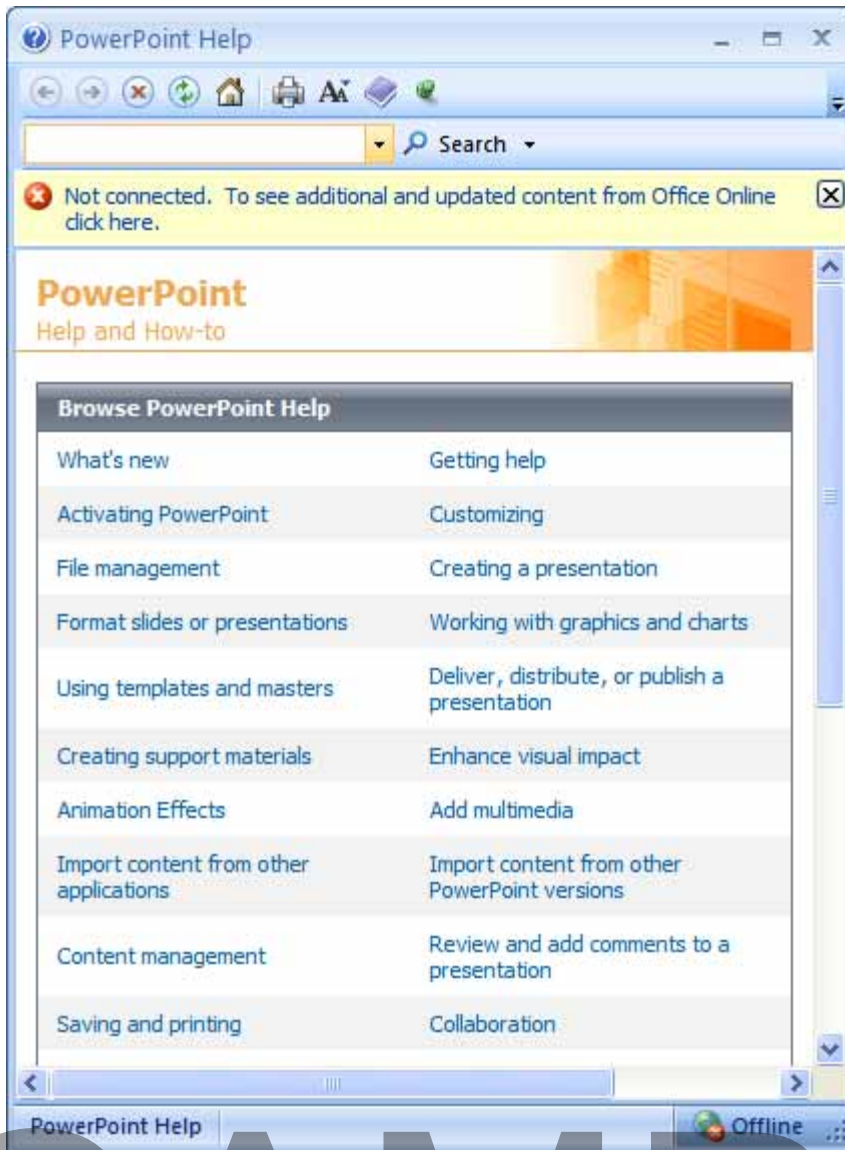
PowerPoint Help

Search

Not connected. To see additional and updated content from Office Online click here.

PowerPoint
Help and How-to

| Browse PowerPoint Help | |
|---|---|
| What's new | Getting help |
| Activating PowerPoint | Customizing |
| File management | Creating a presentation |
| Format slides or presentations | Working with graphics and charts |
| Using templates and masters | Deliver, distribute, or publish a presentation |
| Creating support materials | Enhance visual impact |
| Animation Effects | Add multimedia |
| Import content from other applications | Import content from other PowerPoint versions |
| Content management | Review and add comments to a presentation |
| Saving and printing | Collaboration |

PowerPoint Help

Offline